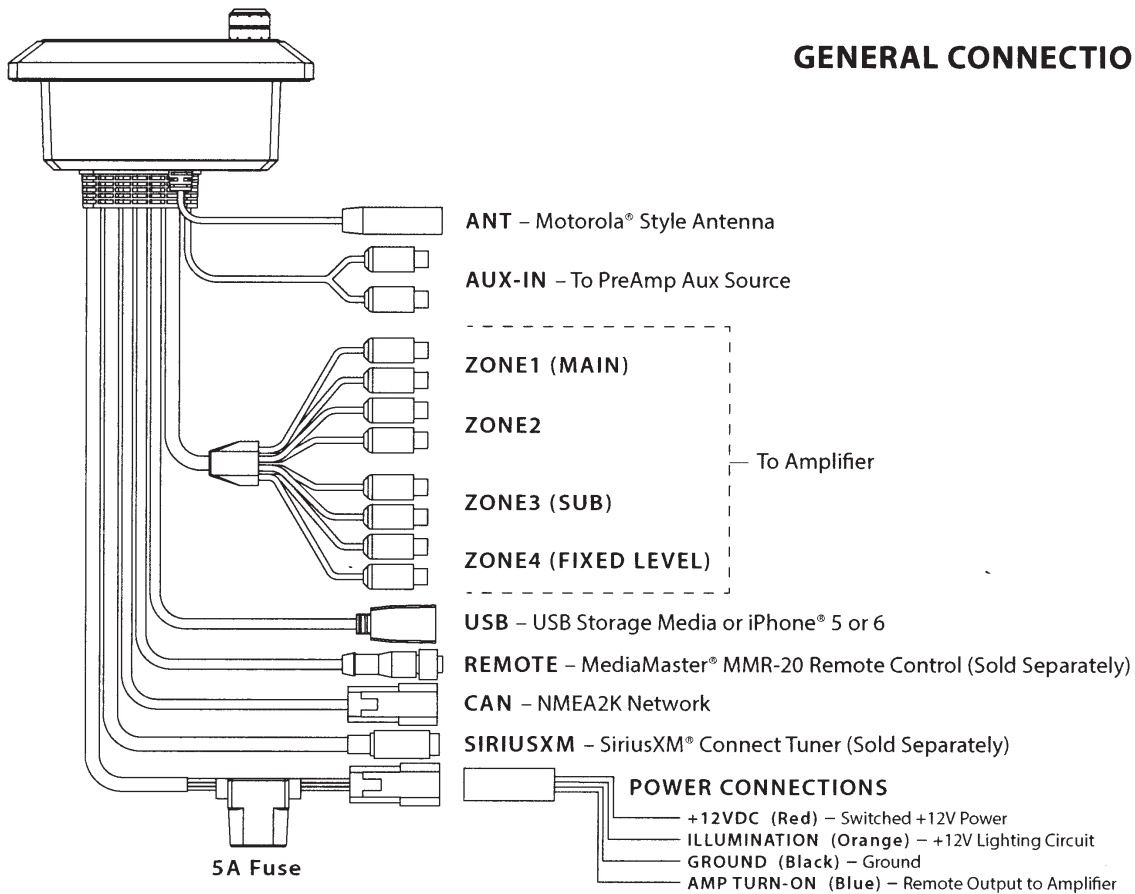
GENERAL CONNECTIO

ANT – Motorola® Style Antenna

AUX-IN – To PreAmp Aux Source

ZONE1 (MAIN)

ZONE2

ZONE3 (SUB)

ZONE4 (FIXED LEVEL)

To Amplifier

USB – USB Storage Media or iPhone® 5 or 6

REMOTE – MediaMaster® MMR-20 Remote Control (Sold Separately)

CAN – NMEA2K Network

SIRIUSXM – SiriusXM® Connect Tuner (Sold Separately)

POWER CONNECTIONS

+12VDC (Red) – Switched +12V Power

ILLUMINATION (Orange) – +12V Lighting Circuit

GROUND (Black) – Ground

AMP TURN-ON (Blue) – Remote Output to Amplifier

5A Fuse